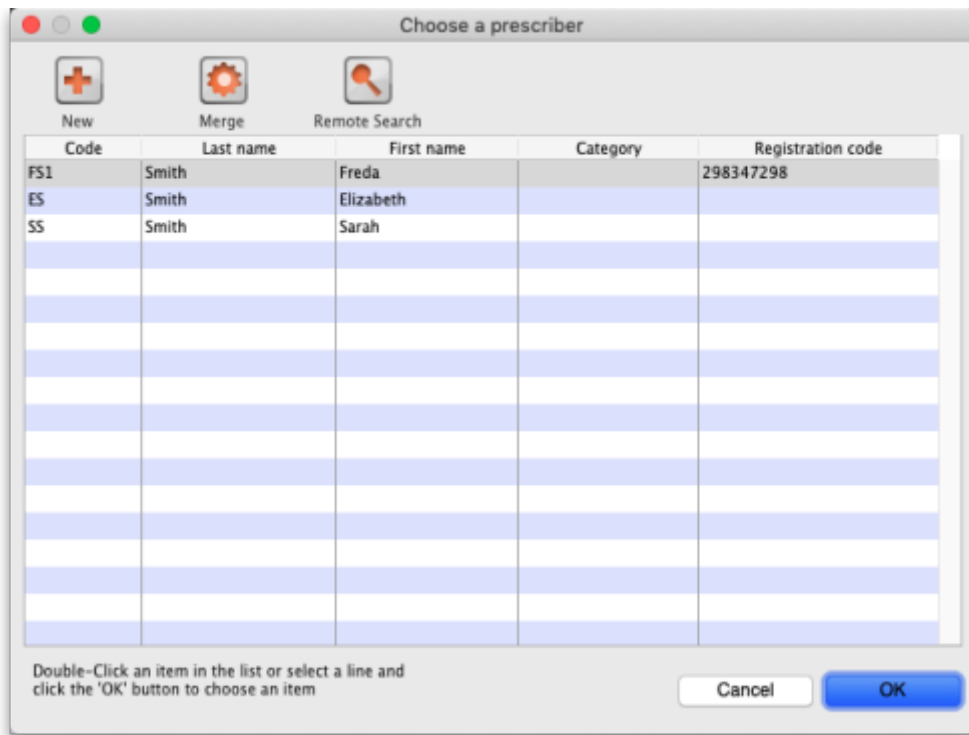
Choose a prescriber

New
Merge
Remote Search

| Code | Last name | First name | Category | Registration code |
|---|---|---|---|---|
| FS1 | Smith | Freda | | 298347298 |
| ES | Smith | Elizabeth | | |
| SS | Smith | Sarah | | |

Double-Click an item in the list or select a line and click the 'OK' button to choose an item

Cancel
OK